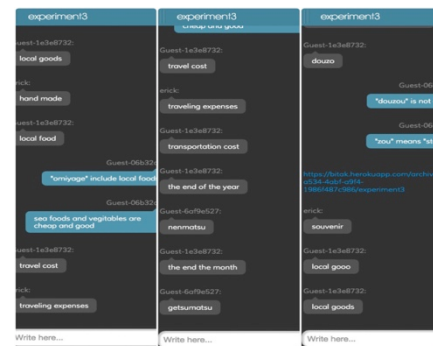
experiment3

Guest-1e3e8732:

local goods

erick:

hand made

Guest-1e3e8732:

local food

Guest-06b32

"omiyage" include local food

Guest-06b32

sea foods and vegitables are cheap and good

Guest-1e3e8732:

travel cost

erick:

traveling expenses

Write here...

experiment3

cheap and good

Guest-1e3e8732:

travel cost

erick:

traveling expenses

Guest-1e3e8732:

transportation cost

Guest-1e3e8732:

the end of the year

Guest-6af9e527:

nenmatsu

Guest-1e3e8732:

the end the month

Guest-6af9e527:

getsumatsu

Write here...

experiment3

Guest-1e3e8732:

douzo

Guest-06

"douzou" is not

Guest-06

"zou" means "st

https://latak.herokuapp.com/archiv a534-4a6f-a9f4-1986f487c986/experiment3

erick:

souvenir

Guest-1e3e8732:

local gooo

Guest-1e3e8732:

local goods

Write here...